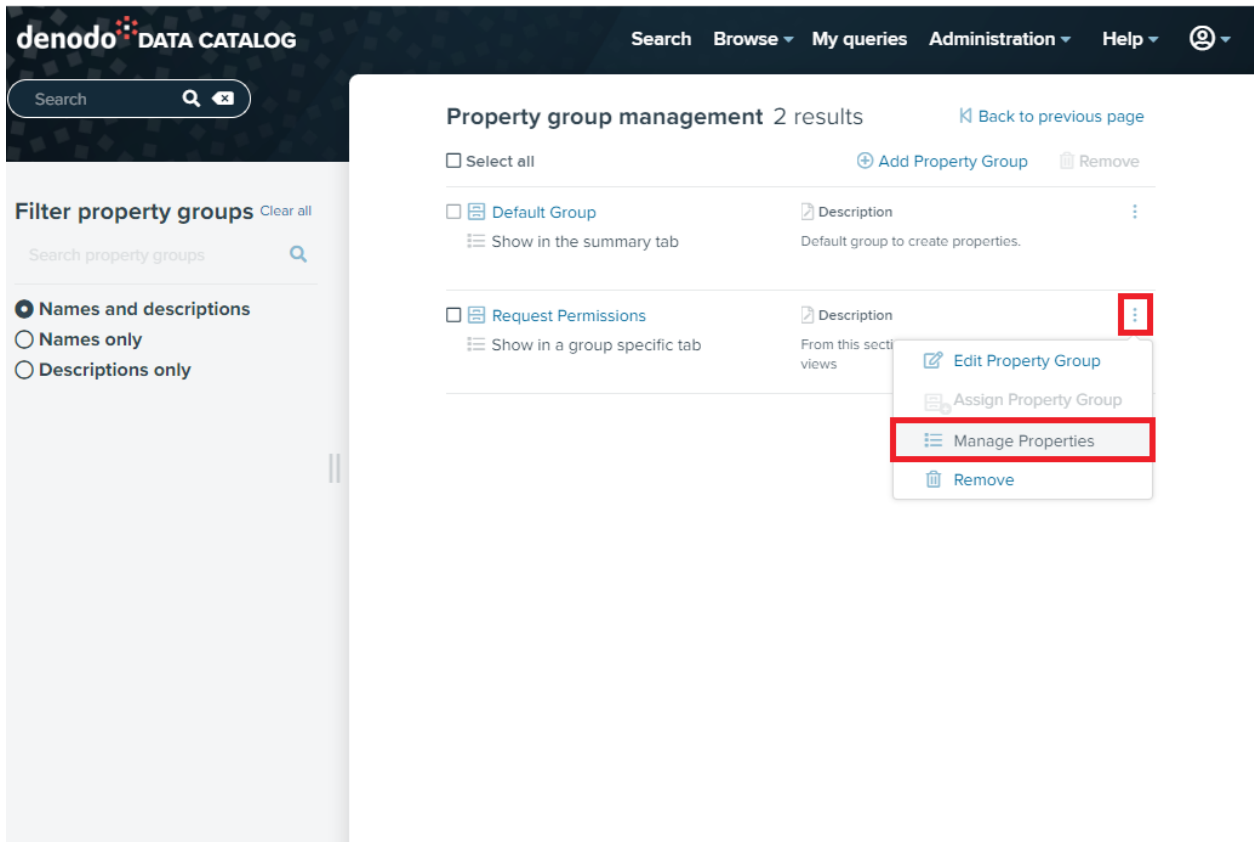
denodo DATA CATALOG

Search Browse My queries Administration Help

Search

Filter property groups Clear all

Search property groups

Names and descriptions
Names only
Descriptions only

Property group management 2 results

Back to previous page

Select all

Add Property Group Remove

Default Group
Show in the summary tab

Description
Default group to create properties.

Request Permissions
Show in a group specific tab

Description
From this secti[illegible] views

Edit Property Group
Assign Property Group
Manage Properties
Remove